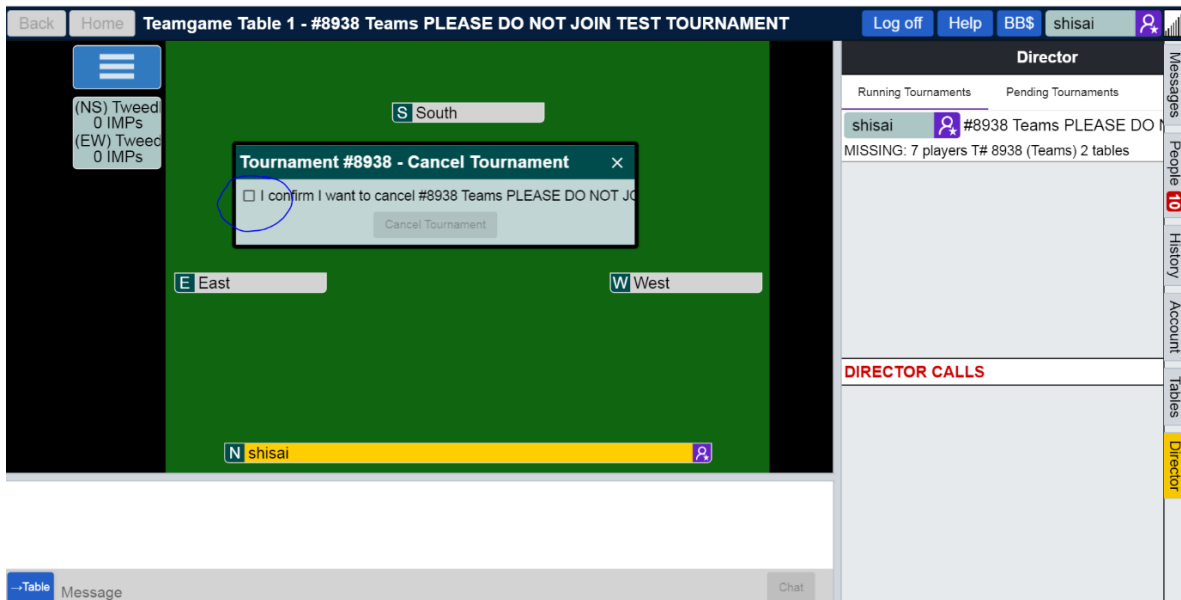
Back Home Teamgame Table 1 - #8938 Teams PLEASE DO NOT JOIN TEST TOURNAMENT Log off Help BB$ shisai

(NS) Tweed
0 IMPs
(EW) Tweed
0 IMPs

S South

Tournament #8938 - Cancel Tournament ×

☐ I confirm I want to cancel #8938 Teams PLEASE DO NOT JO

Cancel Tournament

E East

W West

N shisai

→Table Message Chat

Director

Running Tournaments Pending Tournaments

shisai #8938 Teams PLEASE DO N

MISSING: 7 players T# 8938 (Teams) 2 tables

DIRECTOR CALLS

Messages People 10 History Account Tables Director